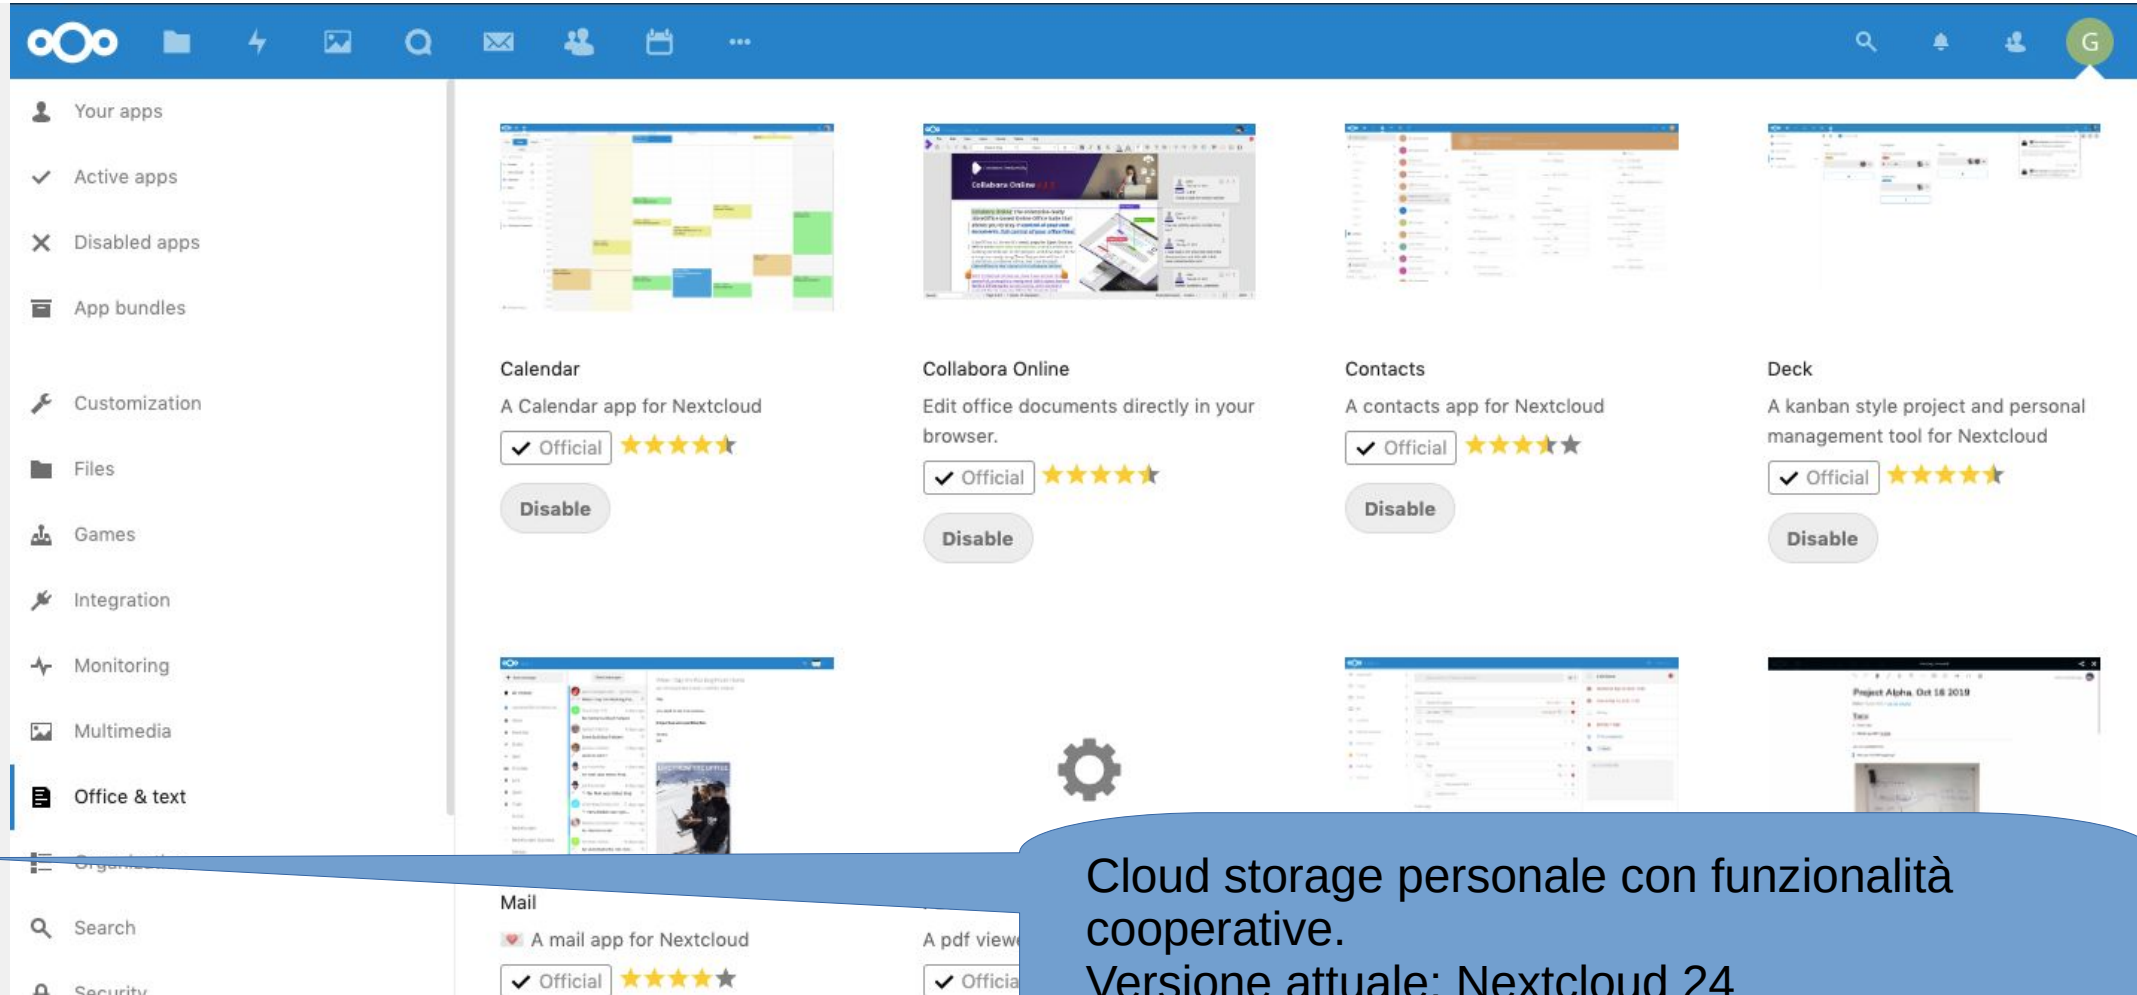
Your apps
Active apps
Disabled apps
App bundles
Customization
Files
Games
Integration
Monitoring
Multimedia
Office & text
Organization
Search
Security

Calendar
A Calendar app for Nextcloud
Official
Disable

Collabora Online
Edit office documents directly in your browser.
Official
Disable

Contacts
A contacts app for Nextcloud
Official
Disable

Deck
A kanban style project and personal management tool for Nextcloud
Official
Disable

Mail
A mail app for Nextcloud
Official

A pdf viewer
Official

Cloud storage personale con funzionalità cooperative.
Versione attuale: Nextcloud 24